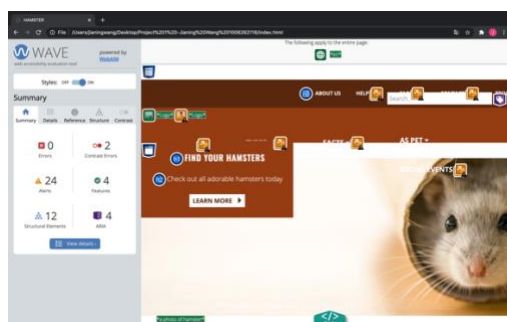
HAMSTER
File /Users/jianingwang/Desktop/Project%20-%20Jianing%20Wang%20100628218/index.html

WAVE
web accessibility evaluation tool
powered by WebAIM

Styles: OFF ON

Summary

Summary Details Reference Structure Contrast

0
Errors

2
Contrast Errors

24
Alerts

4
Features

12
Structural Elements

4
ARIA

View details ›

The following apply to the entire page:

ABOUT US
HELP
Search

AS PET +

FIND YOUR HAMSTERS

Check out all adorable hamsters today

LEARN MORE

A photo of hamster